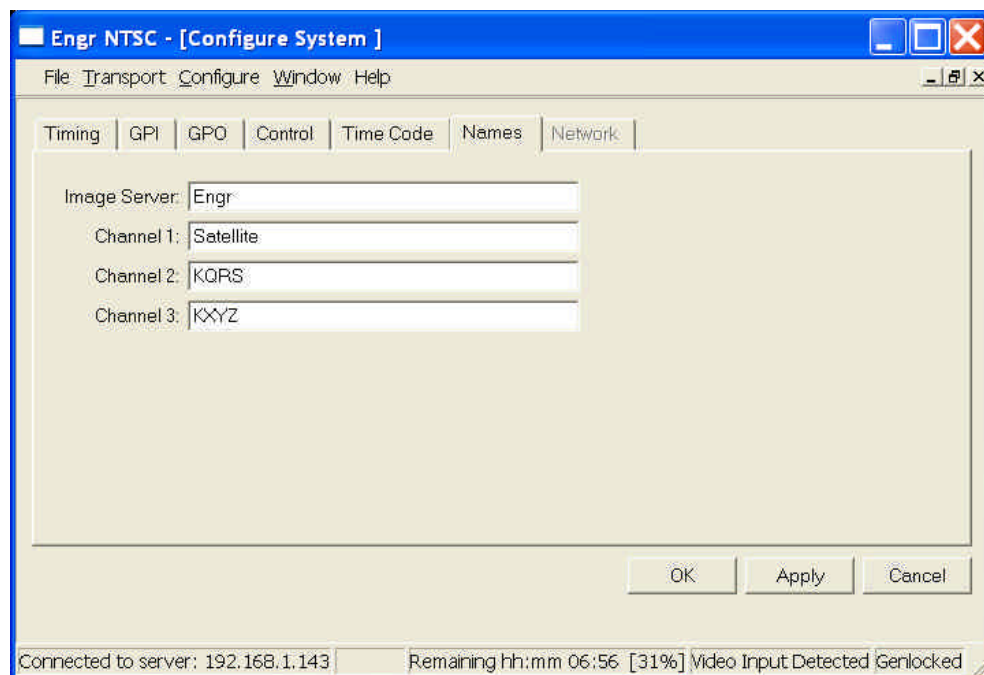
Engr NTSC - [Configure System ]

File Transport Configure Window Help

Timing | GPI | GPO | Control | Time Code | Names | Network

Image Server: Engr
Channel 1: Satellite
Channel 2: KQRS
Channel 3: KXYZ

OK | Apply | Cancel

Connected to server: 192.168.1.143 | Remaining hh:mm 06:56 [31%] | Video Input Detected | Genlocked